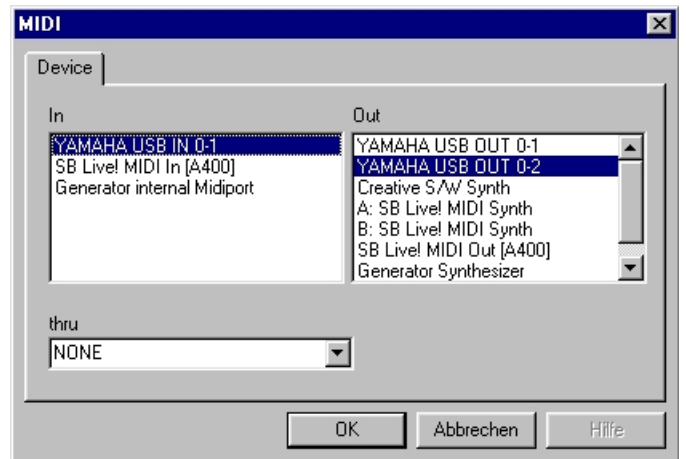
MIDI

Device

In

YAMAHA USB IN 0-1
SB Live! MIDI In [A400]
Generator internal Midiport

Out

YAMAHA USB OUT 0-1
YAMAHA USB OUT 0-2
Creative S/W Synth
A: SB Live! MIDI Synth
B: SB Live! MIDI Synth
SB Live! MIDI Out [A400]
Generator Synthesizer

thru

NONE

OK
Abbrechen
Hilfe